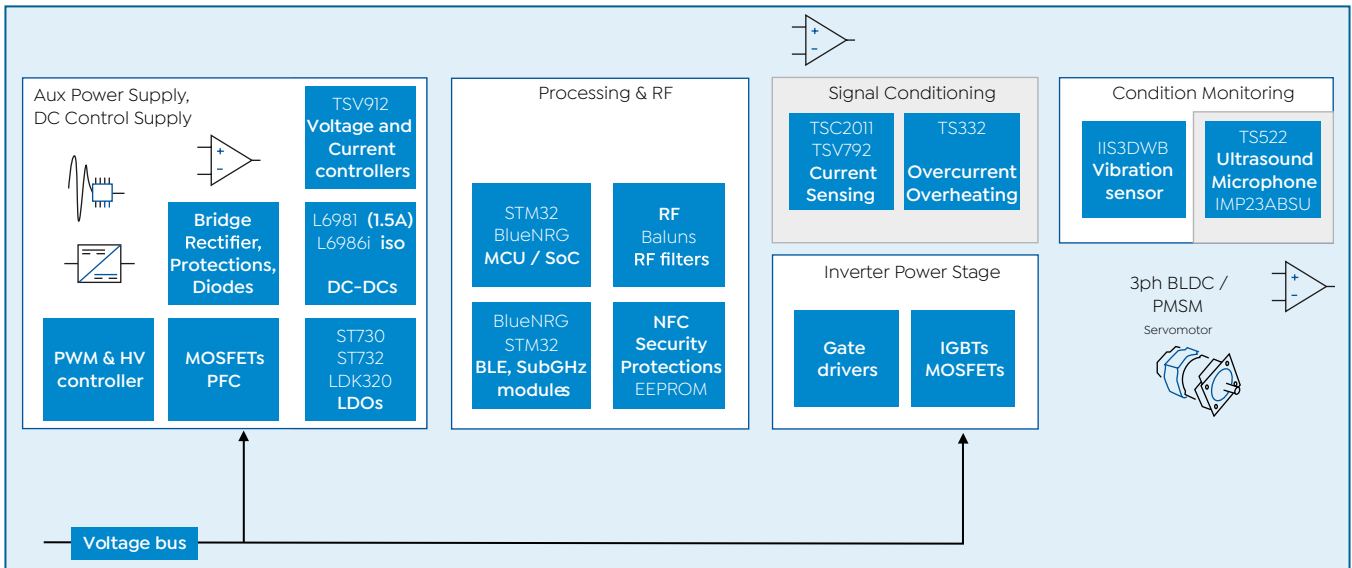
Aux Power Supply, DC Control Supply

TSV912
Voltage and Current controllers

Bridge Rectifier, Protections, Diodes

L6981 (1.5A)
L6986i iso
DC-DCs

PWM & HV controller

MOSFETs PFC

ST730
ST732
LDK320
LDOs

Processing & RF

STM32
BlueNRG
MCU / SoC

RF
Baluns
RF filters

BlueNRG
STM32
BLE, SubGHz modules

NFC
Security Protections
EEPROM

Signal Conditioning

TSC2011
TSV792
Current Sensing

TS332
Overcurrent Overheating

Inverter Power Stage

Gate drivers

IGBTs MOSFETs

Condition Monitoring

IIS3DWB
Vibration sensor

TS522
Ultrasound Microphone
IMP23ABSU

3ph BLDC / PMSM
Servomotor

Voltage bus